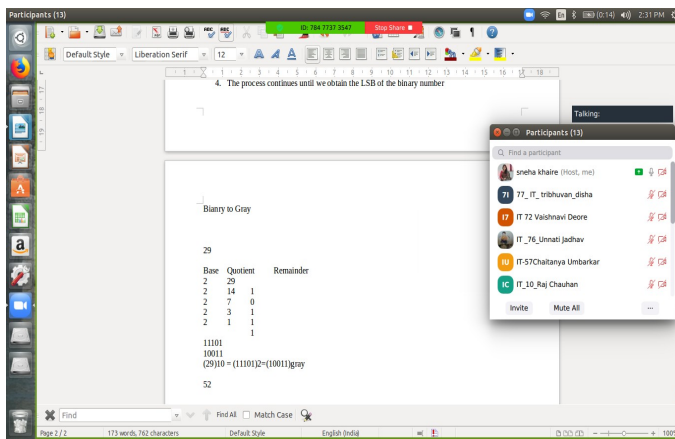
Participants (13)

ID: 784 7737 3547

Stop Share

(0:14) 2:31 PM

Default Style

Liberation Serif

12

4. The process continues until we obtain the LSB of the binary number

Talking:

Participants (13)

Find a participant

sneha khaire (Host, me)

77_ IT_ tribhuvan_disha

IT 72 Vaishnavi Deore

IT _76_Unnati Jadhav

IT-57Chaitanya Umbarkar

IT_10_Raj Chauhan

Invite

Mute All

...

Bianry to Gray

29

| Base | Quotient | Remainder |
|---|---|---|
| 2 | 29 | |
| 2 | 14 | 1 |
| 2 | 7 | 0 |
| 2 | 3 | 1 |
| 2 | 1 | 1 |
| | | 1 |

11101
10011
(29)10 = (11101)2=(10011)gray

52

Find

Find All

Match Case

Page 2 / 2

173 words, 762 characters

Default Style

English (India)

100%